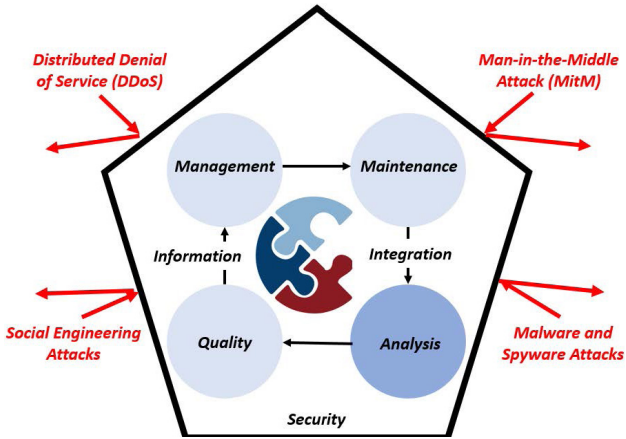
Distributed Denial of Service (DDoS)

Man-in-the-Middle Attack (MitM)

Management

Maintenance

Information

Integration

Quality

Analysis

Social Engineering Attacks

Malware and Spyware Attacks

Security